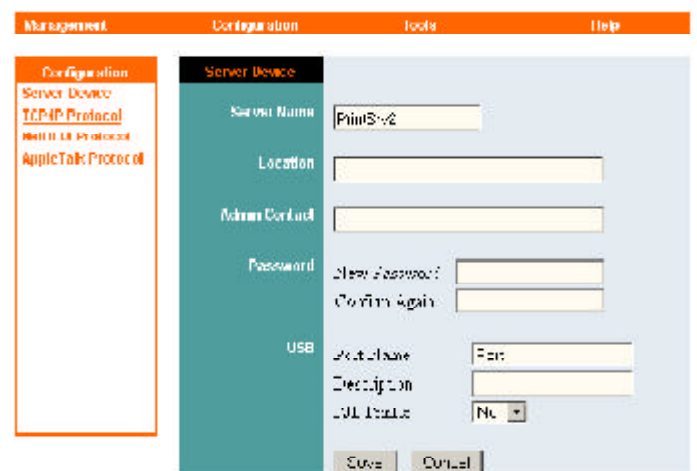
Management Configuration Tools Help

Configuration
Server Device
TCP/IP Protocol
NetBEUI Protocol
AppleTalk Protocol

Server Device

Server Name PrintSrv2

Location

Admin Contact

Password New Password
Confirm Again

USB Port Name Port
Description
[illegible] No

Save Cancel